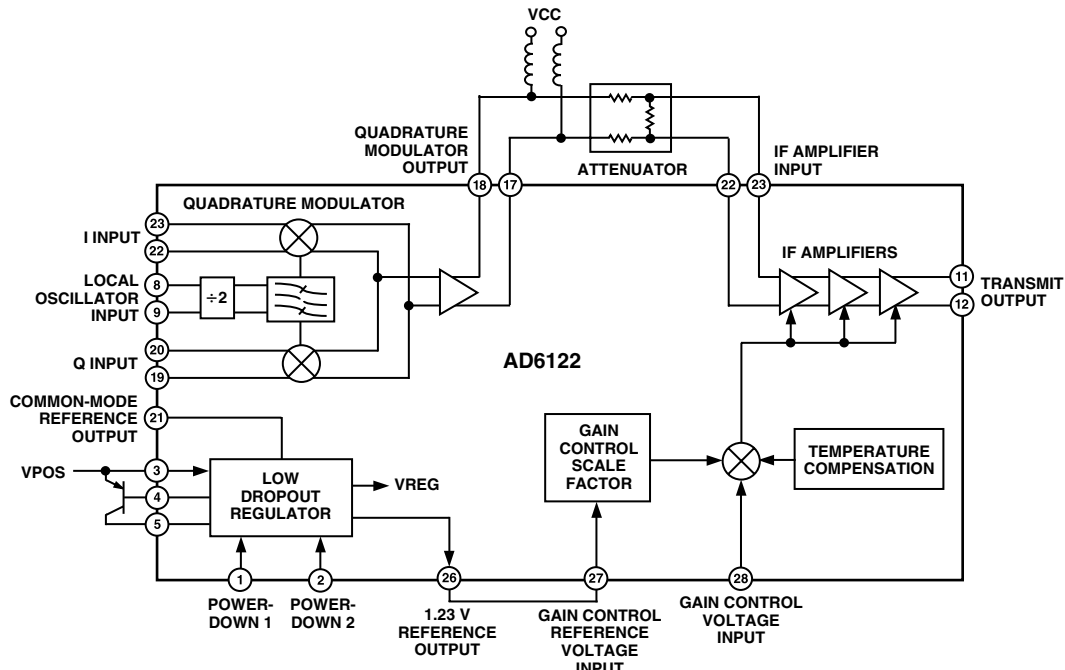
VCC

QUADRATURE MODULATOR OUTPUT

ATTENUATOR

IF AMPLIFIER INPUT

18 17 22 23

QUADRATURE MODULATOR

23
I INPUT
22

LOCAL OSCILLATOR INPUT
8
9

÷2

IF AMPLIFIERS

11
TRANSMIT OUTPUT
12

Q INPUT
20
19

AD6122

COMMON-MODE REFERENCE OUTPUT
21

GAIN CONTROL SCALE FACTOR

TEMPERATURE COMPENSATION

VPOS
3
4
5

LOW DROPOUT REGULATOR

VREG

1
2
26
27
28

POWER-DOWN 1

POWER-DOWN 2

1.23 V REFERENCE OUTPUT

GAIN CONTROL REFERENCE VOLTAGE INPUT

GAIN CONTROL VOLTAGE INPUT